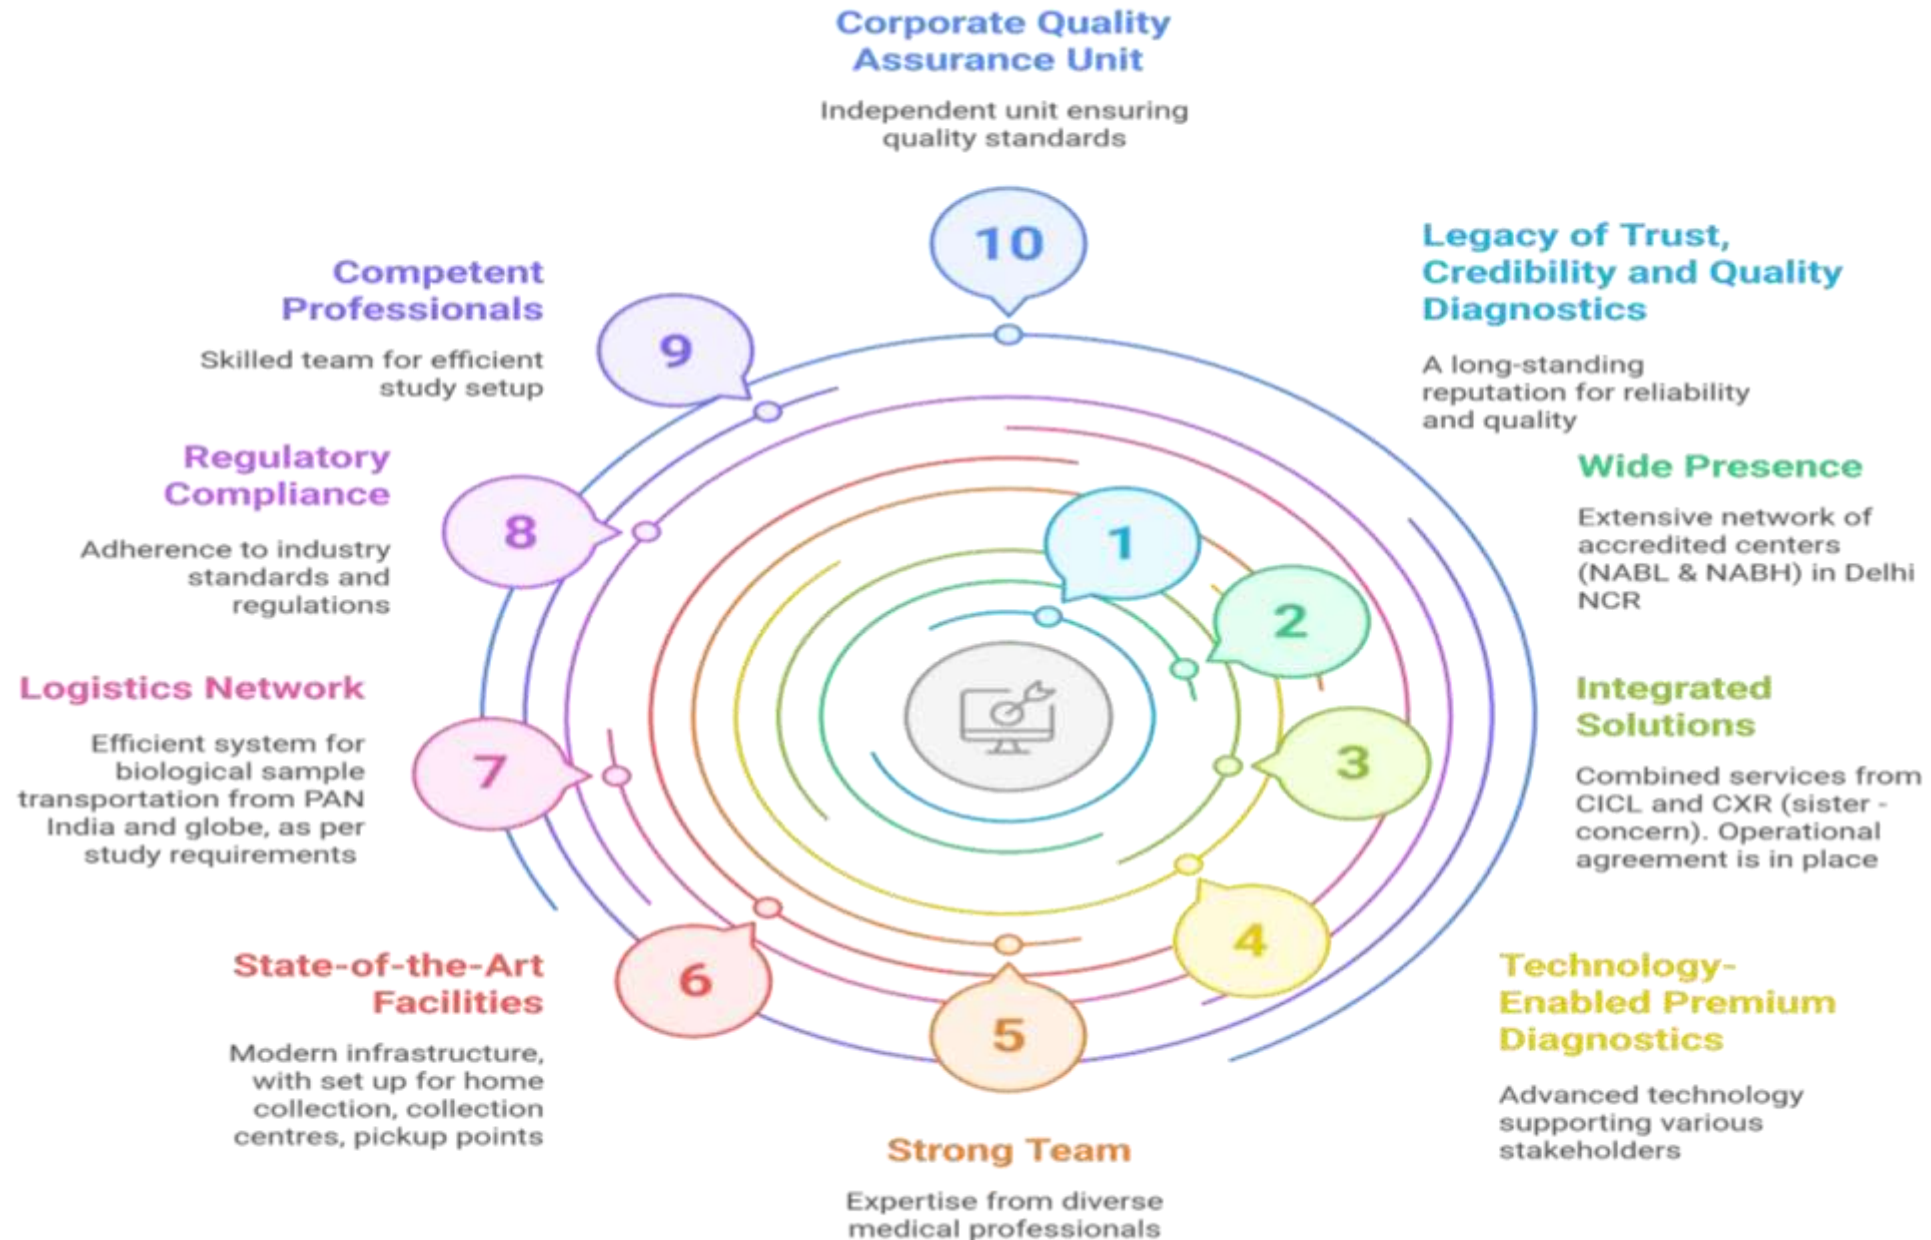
Corporate Quality Assurance Unit

Independent unit ensuring quality standards

10

Competent Professionals

Skilled team for efficient study setup

9

Legacy of Trust, Credibility and Quality Diagnostics

A long-standing reputation for reliability and quality

Regulatory Compliance

Adherence to industry standards and regulations

8

Wide Presence

Extensive network of accredited centers (NABL & NABH) in Delhi NCR

1

2

Logistics Network

Efficient system for biological sample transportation from PAN India and globe, as per study requirements

7

Integrated Solutions

Combined services from CICL and CXR (sister - concern). Operational agreement is in place

3

4

6

5

State-of-the-Art Facilities

Modern infrastructure, with set up for home collection, collection centres, pickup points

Technology-Enabled Premium Diagnostics

Advanced technology supporting various stakeholders

Strong Team

Expertise from diverse medical professionals